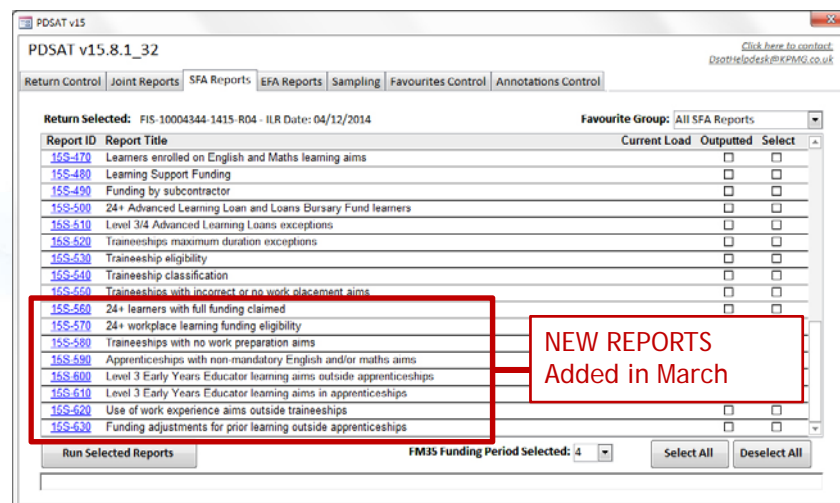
PDSAT v15

PDSAT v15.8.1_32

Click here to contact: DsatHelpdesk@KPMG.co.uk

Return Control | Joint Reports | SFA Reports | EFA Reports | Sampling | Favourites Control | Annotations Control

Return Selected: FIS-10004344-1415-R04 - ILR Date: 04/12/2014

Favourite Group: All SFA Reports

| Report ID | Report Title | Current Load | Outputted | Select |
|---|---|---|---|---|
| 15S-470 | Learners enrolled on English and Maths learning aims | | ☐ | ☐ |
| 15S-480 | Learning Support Funding | | ☐ | ☐ |
| 15S-490 | Funding by subcontractor | | ☐ | ☐ |
| 15S-500 | 24+ Advanced Learning Loan and Loans Bursary Fund learners | | ☐ | ☐ |
| 15S-510 | Level 3/4 Advanced Learning Loans exceptions | | ☐ | ☐ |
| 15S-520 | Traineeships maximum duration exceptions | | ☐ | ☐ |
| 15S-530 | Traineeship eligibility | | ☐ | ☐ |
| 15S-540 | Traineeship classification | | ☐ | ☐ |
| 15S-550 | Traineeships with incorrect or no work placement aims | | ☐ | ☐ |
| 15S-560 | 24+ learners with full funding claimed | | | |
| 15S-570 | 24+ workplace learning funding eligibility | | | |
| 15S-580 | Traineeships with no work preparation aims | | | |
| 15S-590 | Apprenticeships with non-mandatory English and/or maths aims | | | |
| 15S-600 | Level 3 Early Years Educator learning aims outside apprenticeships | | | |
| 15S-610 | Level 3 Early Years Educator learning aims in apprenticeships | | | |
| 15S-620 | Use of work experience aims outside traineeships | | ☐ | ☐ |
| 15S-630 | Funding adjustments for prior learning outside apprenticeships | | ☐ | ☐ |

NEW REPORTS
Added in March

Run Selected Reports

FM35 Funding Period Selected: 4

Select All

Deselect All